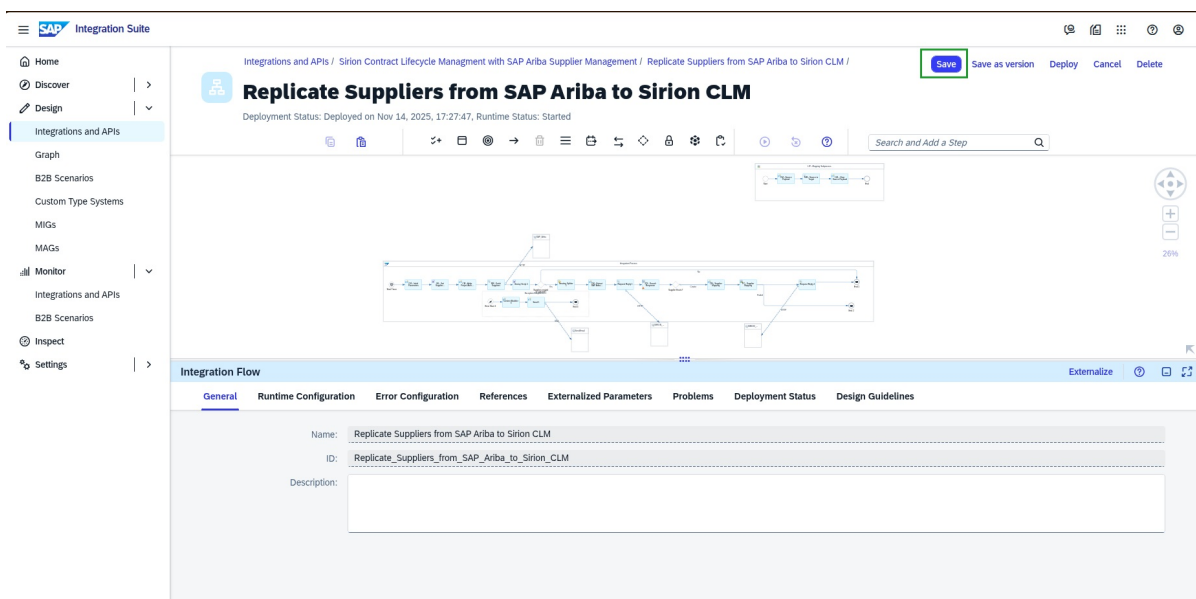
SAP Integration Suite

Home
Discover
Design
Integrations and APIs
Graph
B2B Scenarios
Custom Type Systems
MIGs
MAGs
Monitor
Integrations and APIs
B2B Scenarios
Inspect
Settings

Integrations and APIs / Sirion Contract Lifecycle Managment with SAP Ariba Supplier Management / Replicate Suppliers from SAP Ariba to Sirion CLM /

Save Save as version Deploy Cancel Delete

Replicate Suppliers from SAP Ariba to Sirion CLM

Deployment Status: Deployed on Nov 14, 2025, 17:27:47, Runtime Status: Started

Search and Add a Step

26%

Integration Flow

Externalize

General Runtime Configuration Error Configuration References Externalized Parameters Problems Deployment Status Design Guidelines

Name: Replicate Suppliers from SAP Ariba to Sirion CLM

ID: Replicate_Suppliers_from_SAP_Ariba_to_Sirion_CLM

Description: